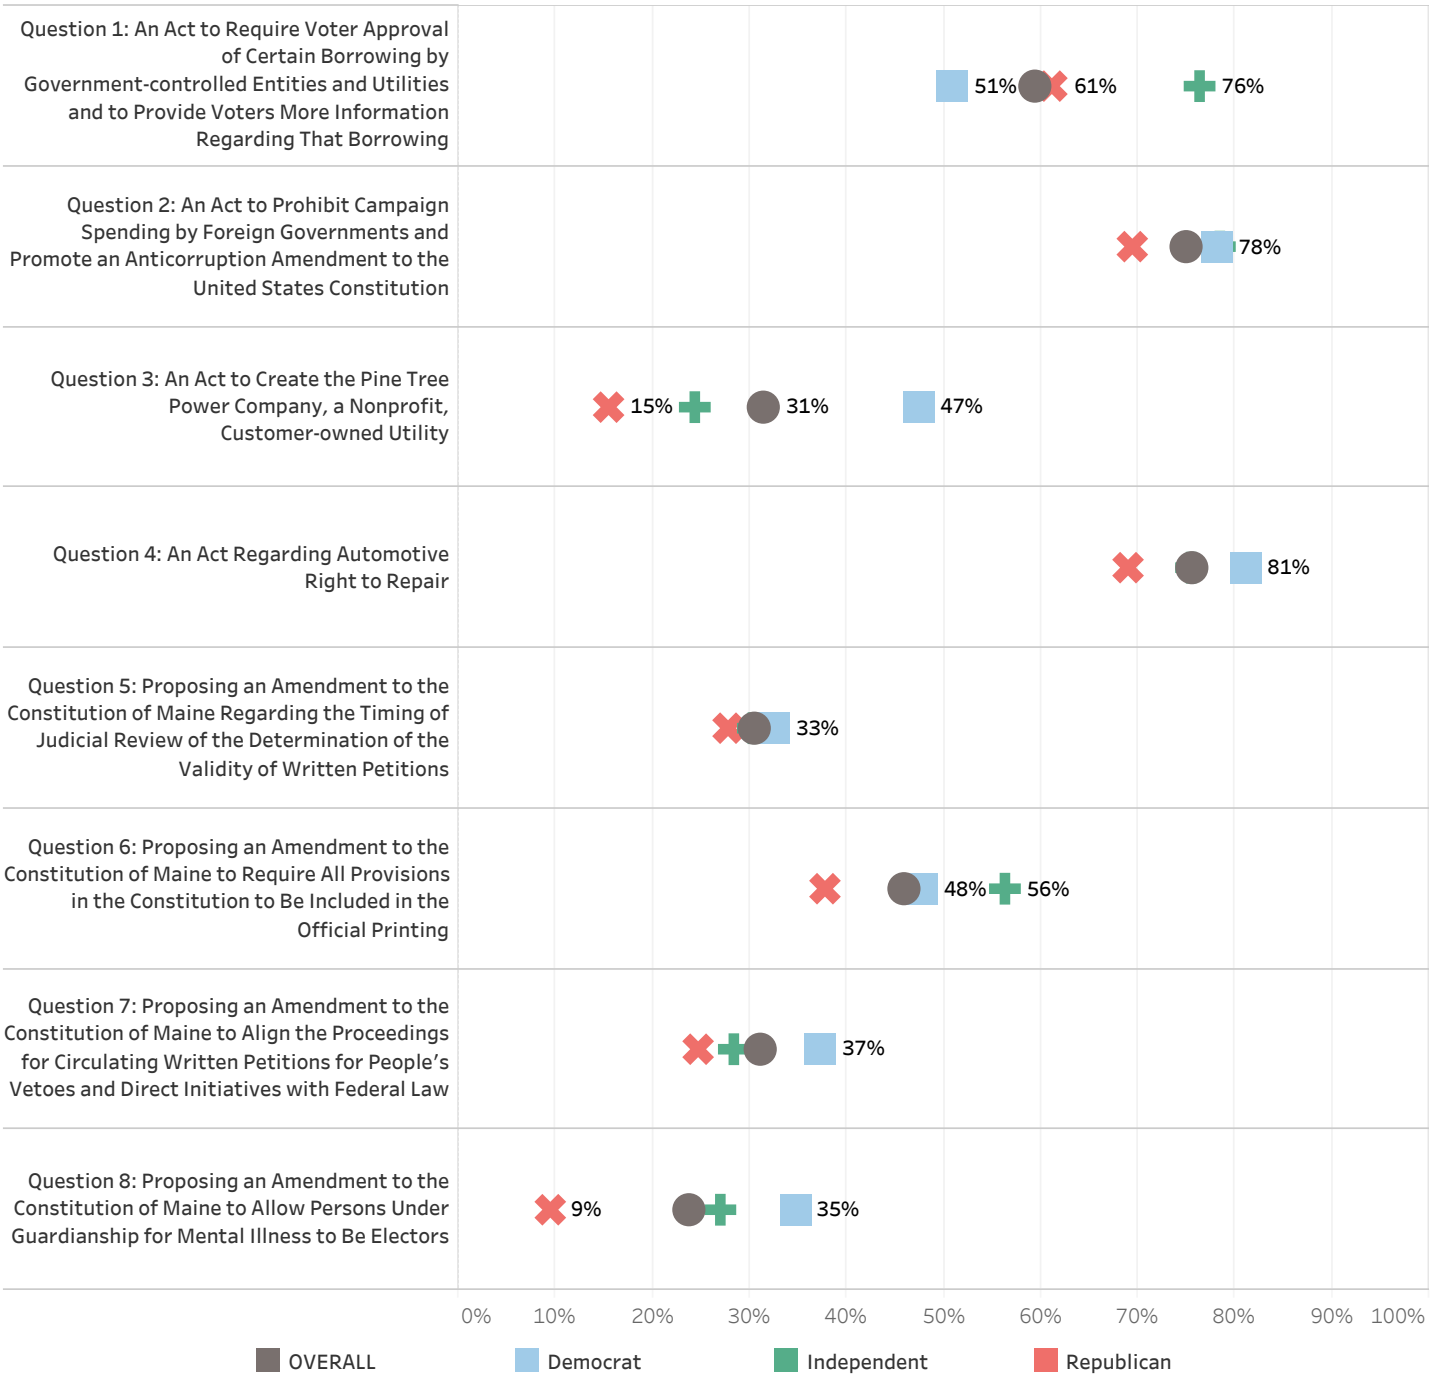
Question 1: An Act to Require Voter Approval of Certain Borrowing by Government-controlled Entities and Utilities and to Provide Voters More Information Regarding That Borrowing

51% 61% 76%

Question 2: An Act to Prohibit Campaign Spending by Foreign Governments and Promote an Anticorruption Amendment to the United States Constitution

78%

Question 3: An Act to Create the Pine Tree Power Company, a Nonprofit, Customer-owned Utility

15% 31% 47%

Question 4: An Act Regarding Automotive Right to Repair

81%

Question 5: Proposing an Amendment to the Constitution of Maine Regarding the Timing of Judicial Review of the Determination of the Validity of Written Petitions

33%

Question 6: Proposing an Amendment to the Constitution of Maine to Require All Provisions in the Constitution to Be Included in the Official Printing

48% 56%

Question 7: Proposing an Amendment to the Constitution of Maine to Align the Proceedings for Circulating Written Petitions for People's Vetoes and Direct Initiatives with Federal Law

37%

Question 8: Proposing an Amendment to the Constitution of Maine to Allow Persons Under Guardianship for Mental Illness to Be Electors

9% 35%

0% 10% 20% 30% 40% 50% 60% 70% 80% 90% 100%

OVERALL Democrat Independent Republican